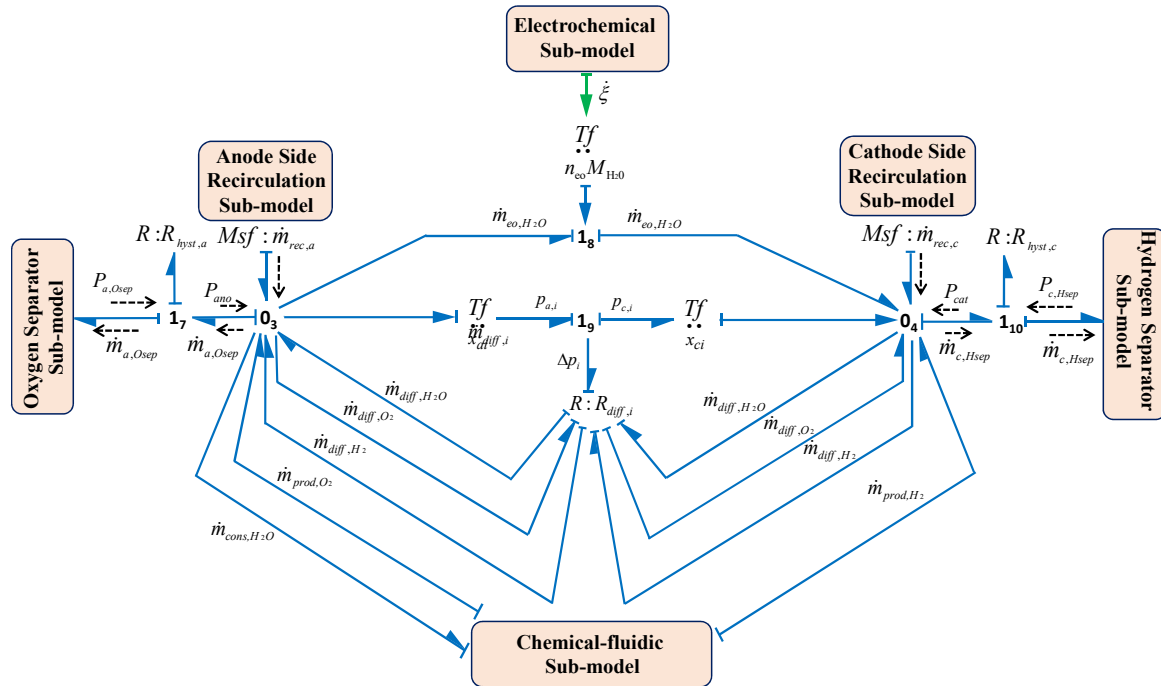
Electrochemical Sub-model

$\dot{\xi}$

$Tf$

$n_{eo}M_{H_2O}$

Anode Side Recirculation Sub-model

Cathode Side Recirculation Sub-model

Oxygen Separator Sub-model

Hydrogen Separator Sub-model

$R:R_{hyst,a}$

$Msf:\dot{m}_{rec,a}$

$\dot{m}_{eo,H_2O}$

$1_8$

$\dot{m}_{eo,H_2O}$

$Msf:\dot{m}_{rec,c}$

$R:R_{hyst,c}$

$P_{a,Osep}$

$P_{ano}$

$1_7$

$0_3$

$\dot{m}_{a,Osep}$

$\dot{m}_{a,Osep}$

$Tf$

$x_{dif\,f,i}$

$p_{a,i}$

$1_9$

$p_{c,i}$

$Tf$

$x_{ci}$

$0_4$

$P_{cat}$

$1_{10}$

$P_{c,Hsep}$

$\dot{m}_{c,Hsep}$

$\dot{m}_{c,Hsep}$

$\Delta p_i$

$R:R_{diff,i}$

$\dot{m}_{diff,H_2O}$

$\dot{m}_{diff,O_2}$

$\dot{m}_{diff,H_2}$

$\dot{m}_{prod,O_2}$

$\dot{m}_{cons,H_2O}$

$\dot{m}_{diff,H_2O}$

$\dot{m}_{diff,O_2}$

$\dot{m}_{diff,H_2}$

$\dot{m}_{prod,H_2}$

Chemical-fluidic Sub-model